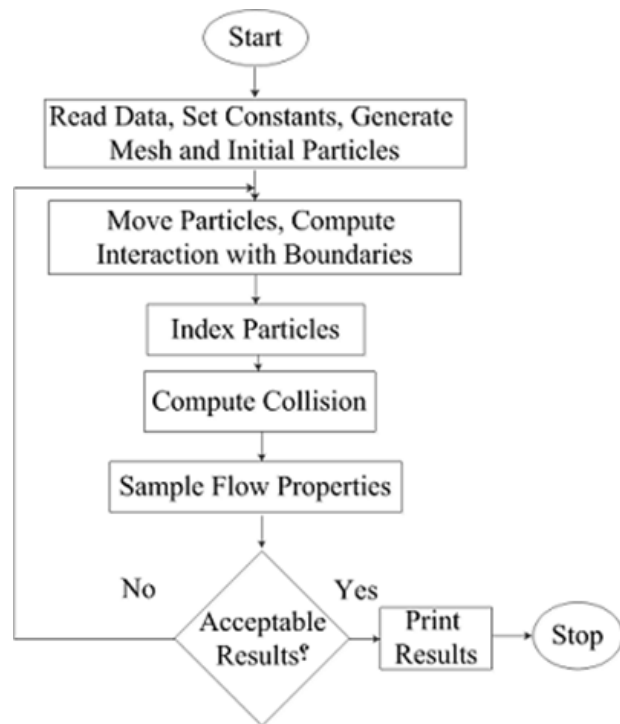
Start

Read Data, Set Constants, Generate Mesh and Initial Particles

Move Particles, Compute Interaction with Boundaries

Index Particles

Compute Collision

Sample Flow Properties

No

Yes

Acceptable Results?

Print Results

Stop